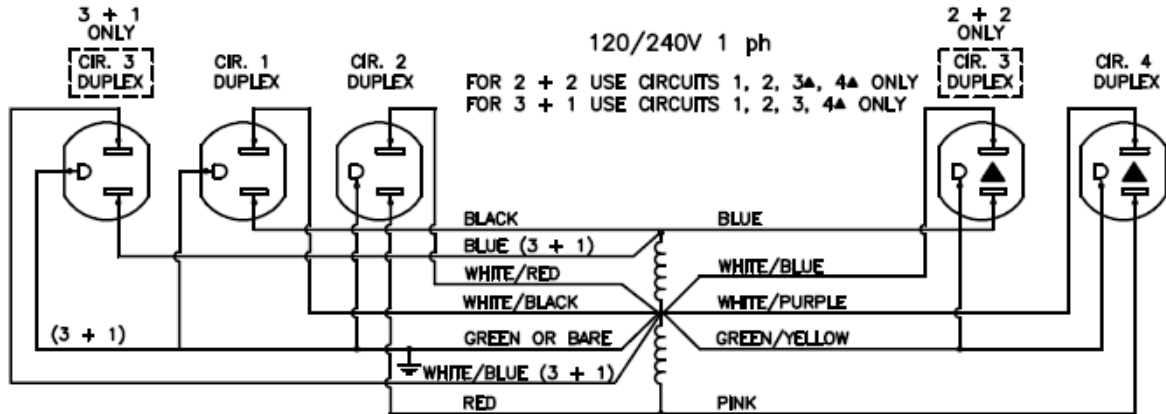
3 + 1
ONLY
CIR. 3
DUPLEX

CIR. 1
DUPLEX

CIR. 2
DUPLEX

120/240V 1 ph
FOR 2 + 2 USE CIRCUITS 1, 2, 3▲, 4▲ ONLY
FOR 3 + 1 USE CIRCUITS 1, 2, 3, 4▲ ONLY

2 + 2
ONLY
CIR. 3
DUPLEX

CIR. 4
DUPLEX

D
D
D
D ▲
D ▲

BLACK
BLUE (3 + 1)
WHITE/RED
WHITE/BLACK
(3 + 1)
GREEN OR BARE
WHITE/BLUE (3 + 1)
RED

BLUE
WHITE/BLUE
WHITE/PURPLE
GREEN/YELLOW
PINK